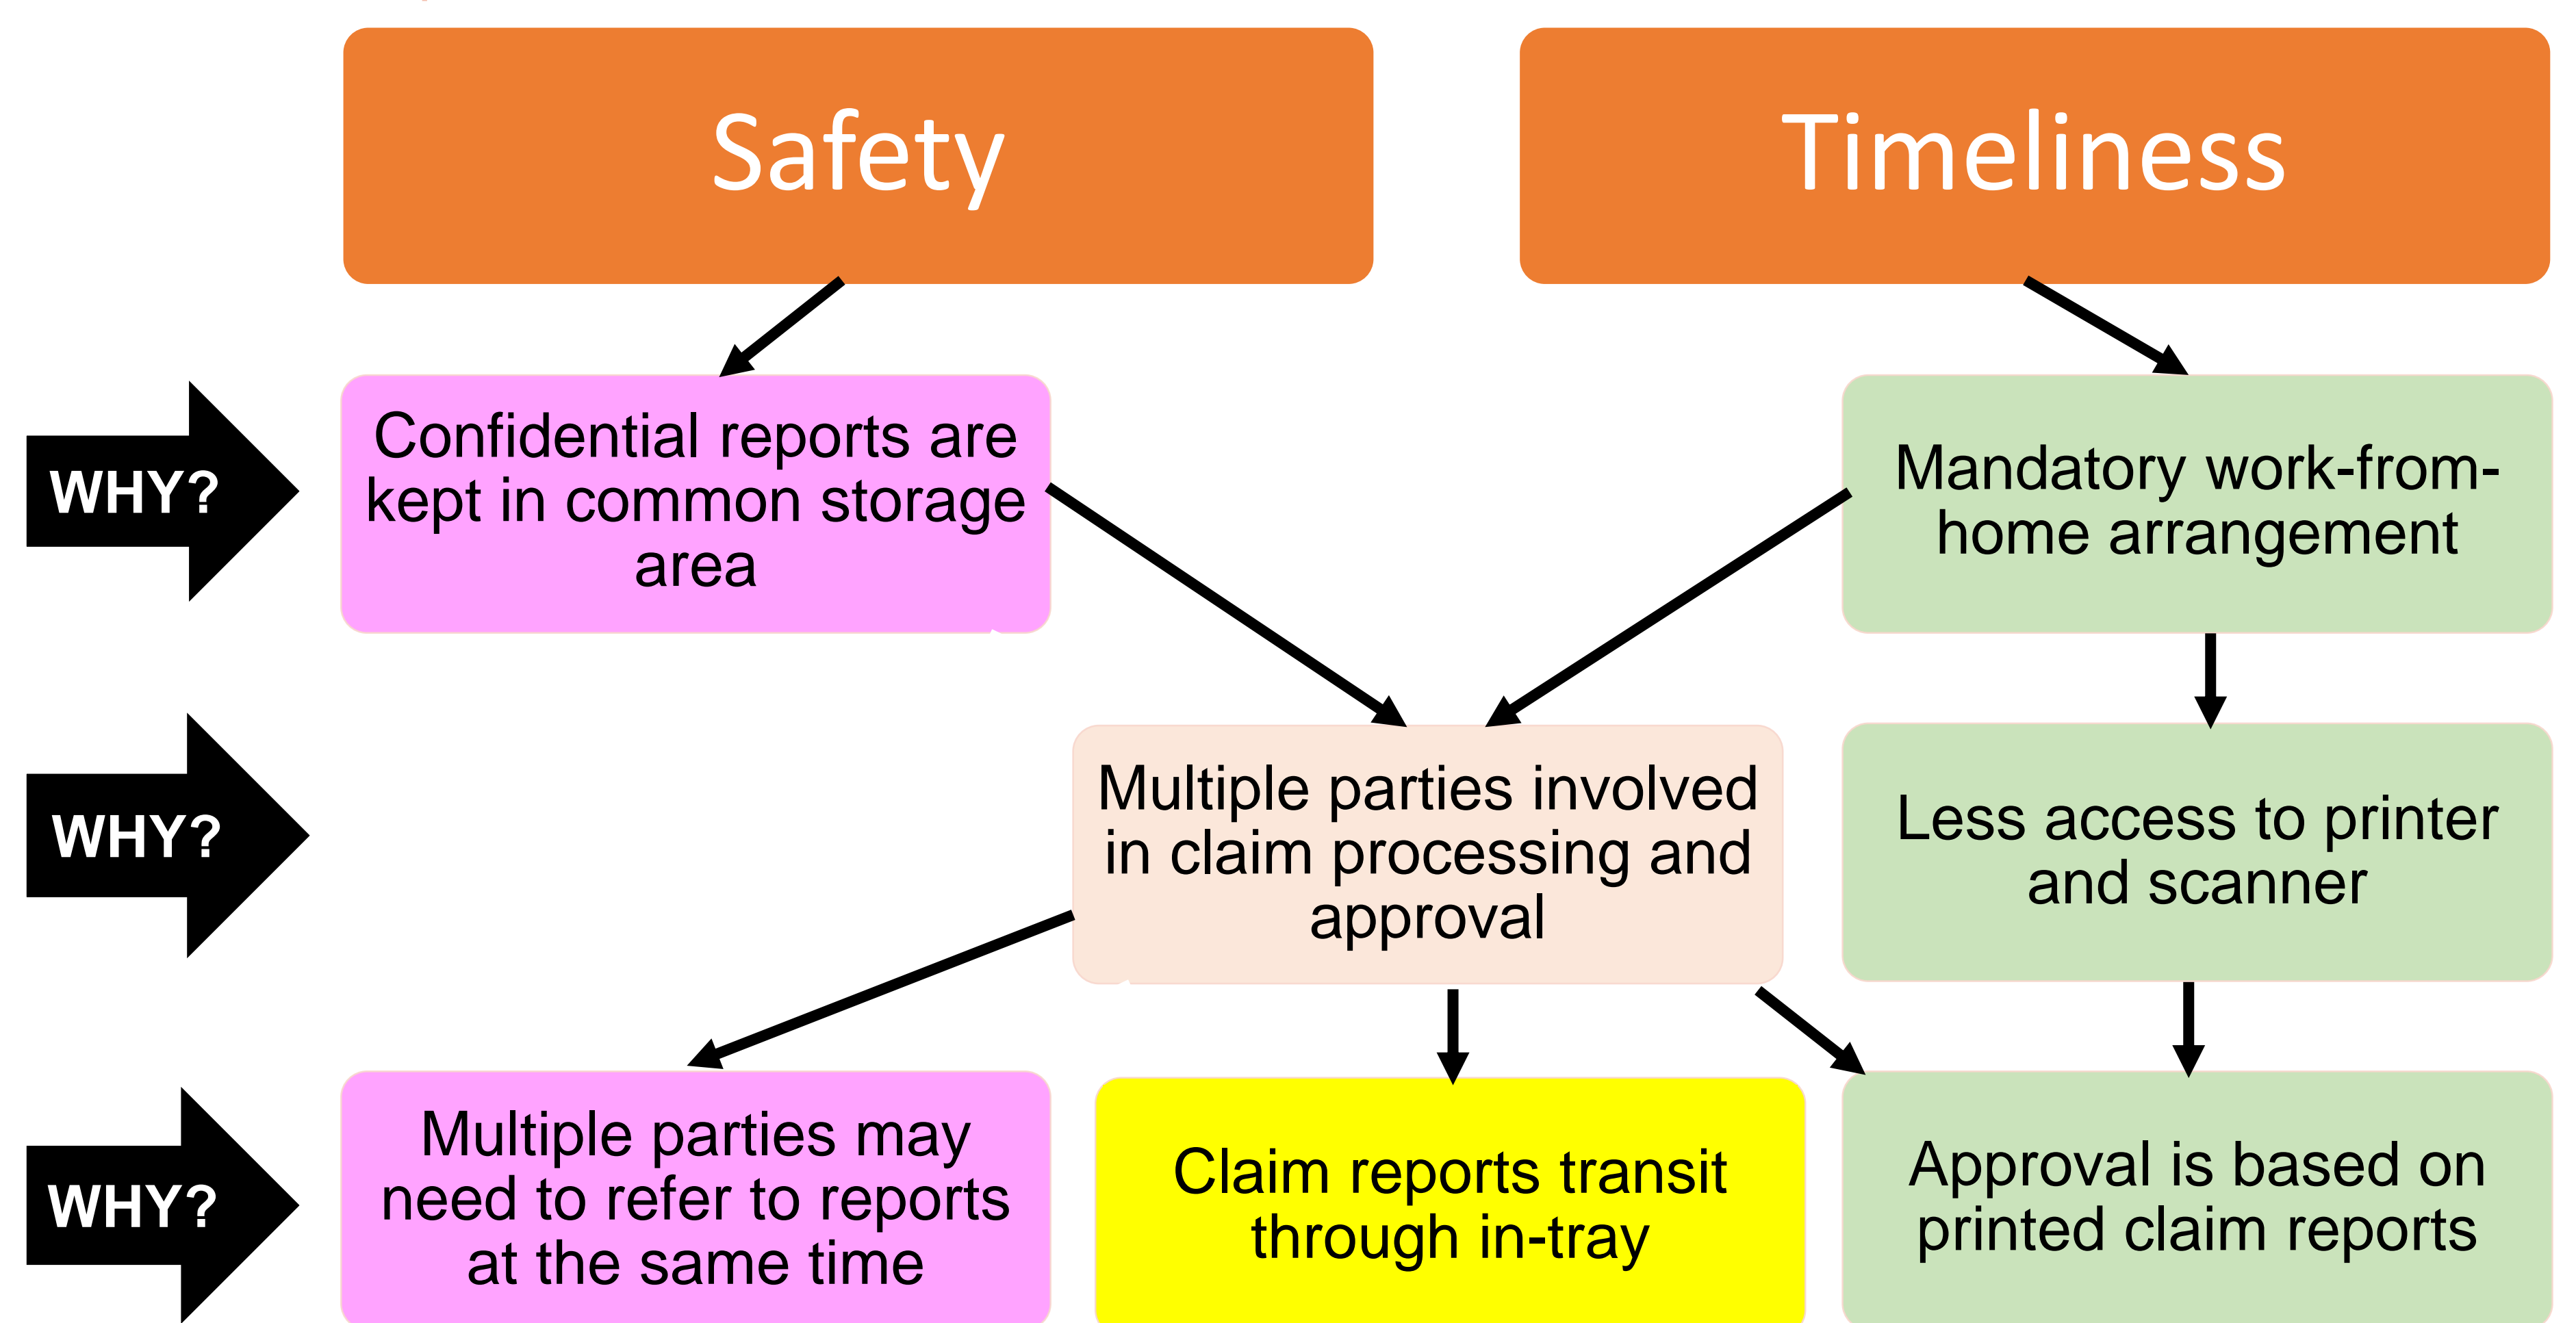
Safety

Timeliness

WHY?

Confidential reports are kept in common storage area

Mandatory work-from-home arrangement

WHY?

Multiple parties involved in claim processing and approval

Less access to printer and scanner

WHY?

Multiple parties may need to refer to reports at the same time

Claim reports transit through in-tray

Approval is based on printed claim reports